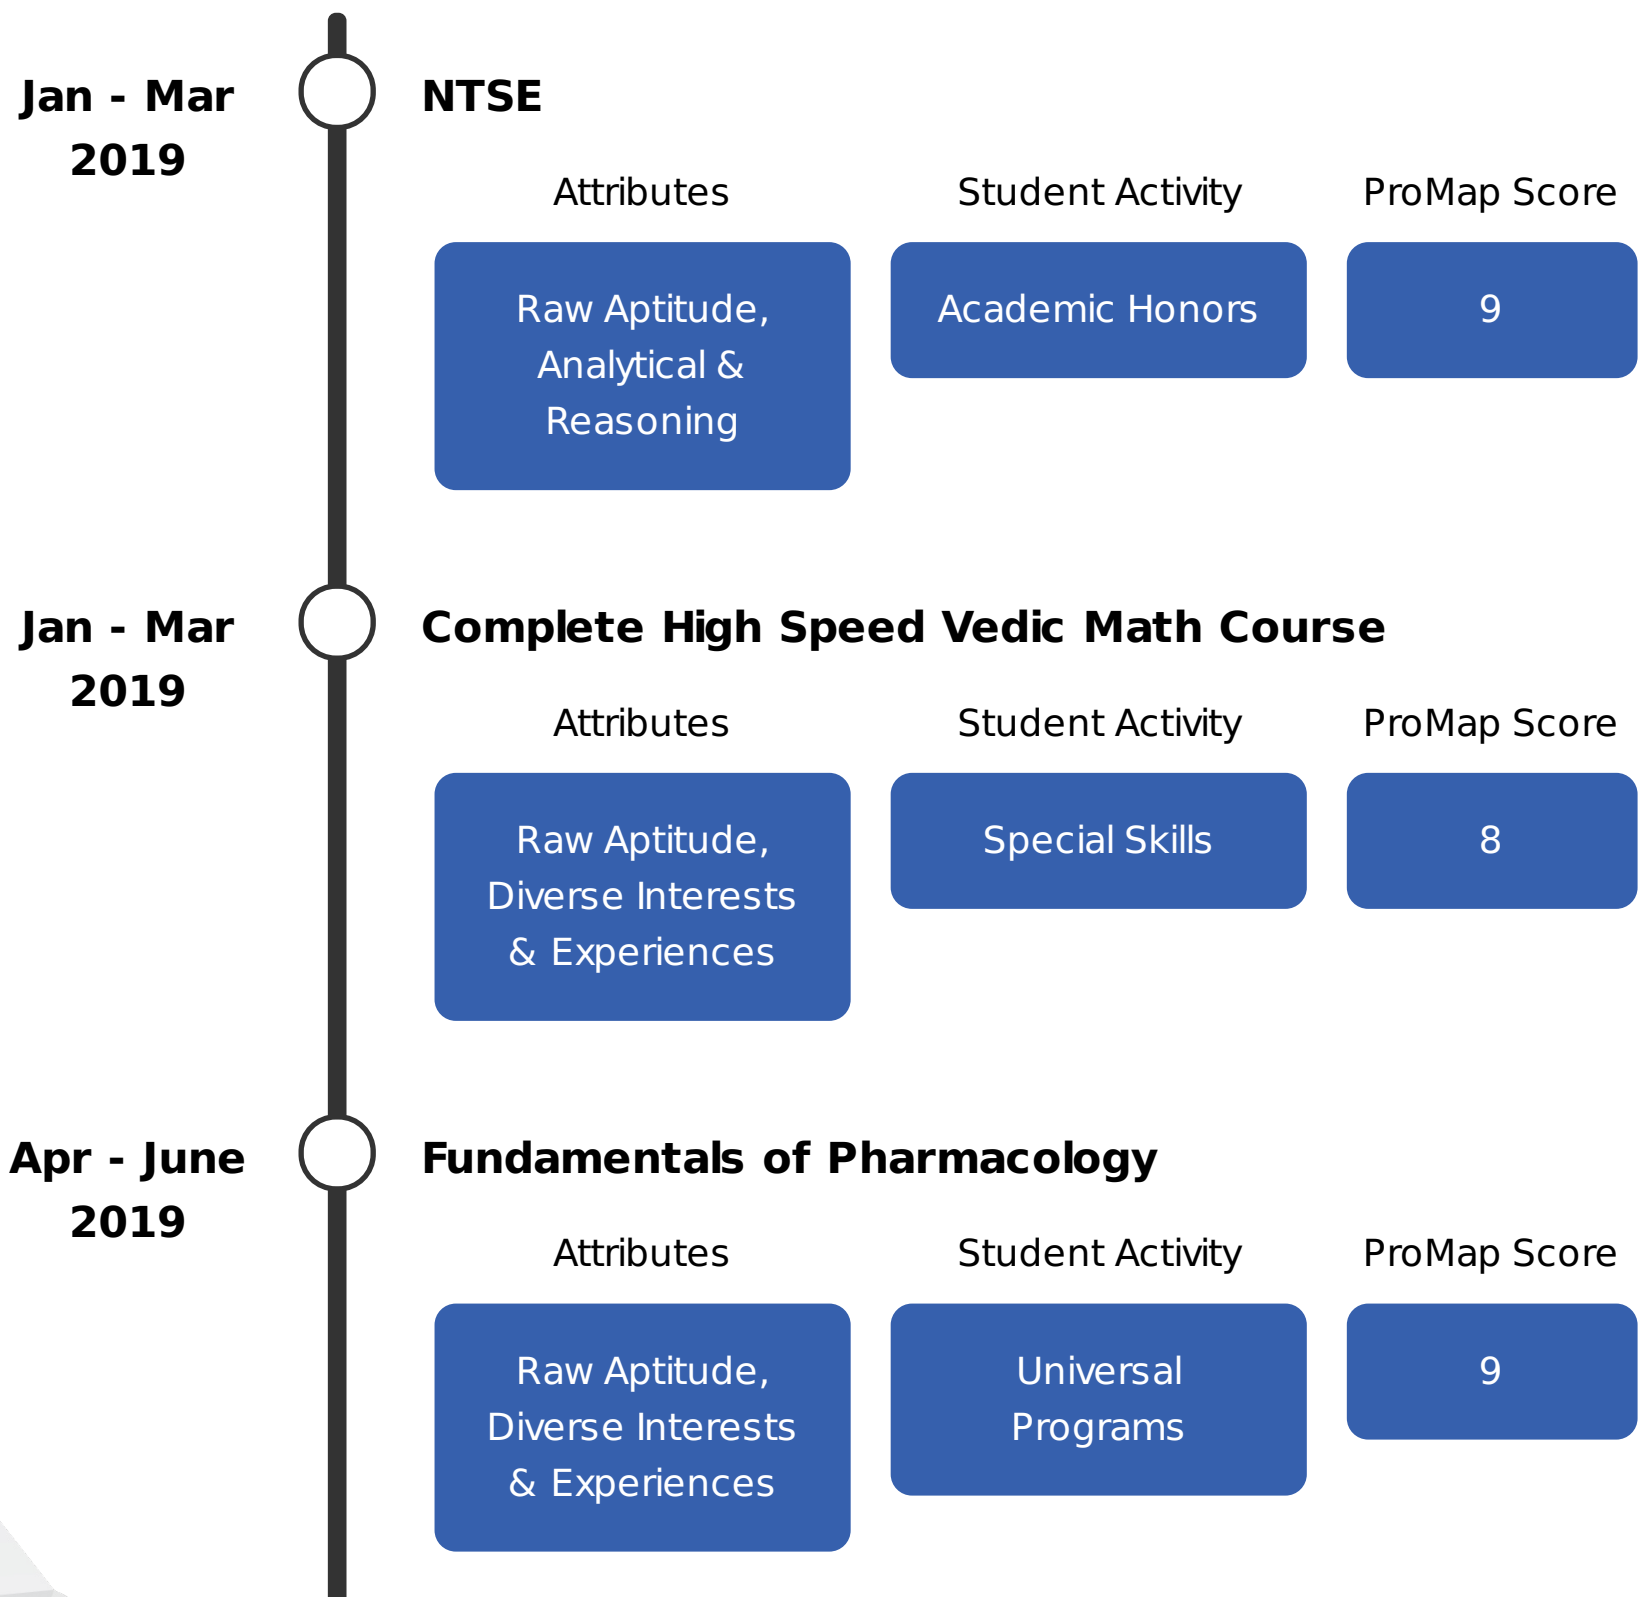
Jan - Mar 2019

NTSE

| Attributes | Student Activity | ProMap Score |
|---|---|---|
| Raw Aptitude, Analytical & Reasoning | Academic Honors | 9 |

Jan - Mar 2019

Complete High Speed Vedic Math Course

| Attributes | Student Activity | ProMap Score |
|---|---|---|
| Raw Aptitude, Diverse Interests & Experiences | Special Skills | 8 |

Apr - June 2019

Fundamentals of Pharmacology

| Attributes | Student Activity | ProMap Score |
|---|---|---|
| Raw Aptitude, Diverse Interests & Experiences | Universal Programs | 9 |